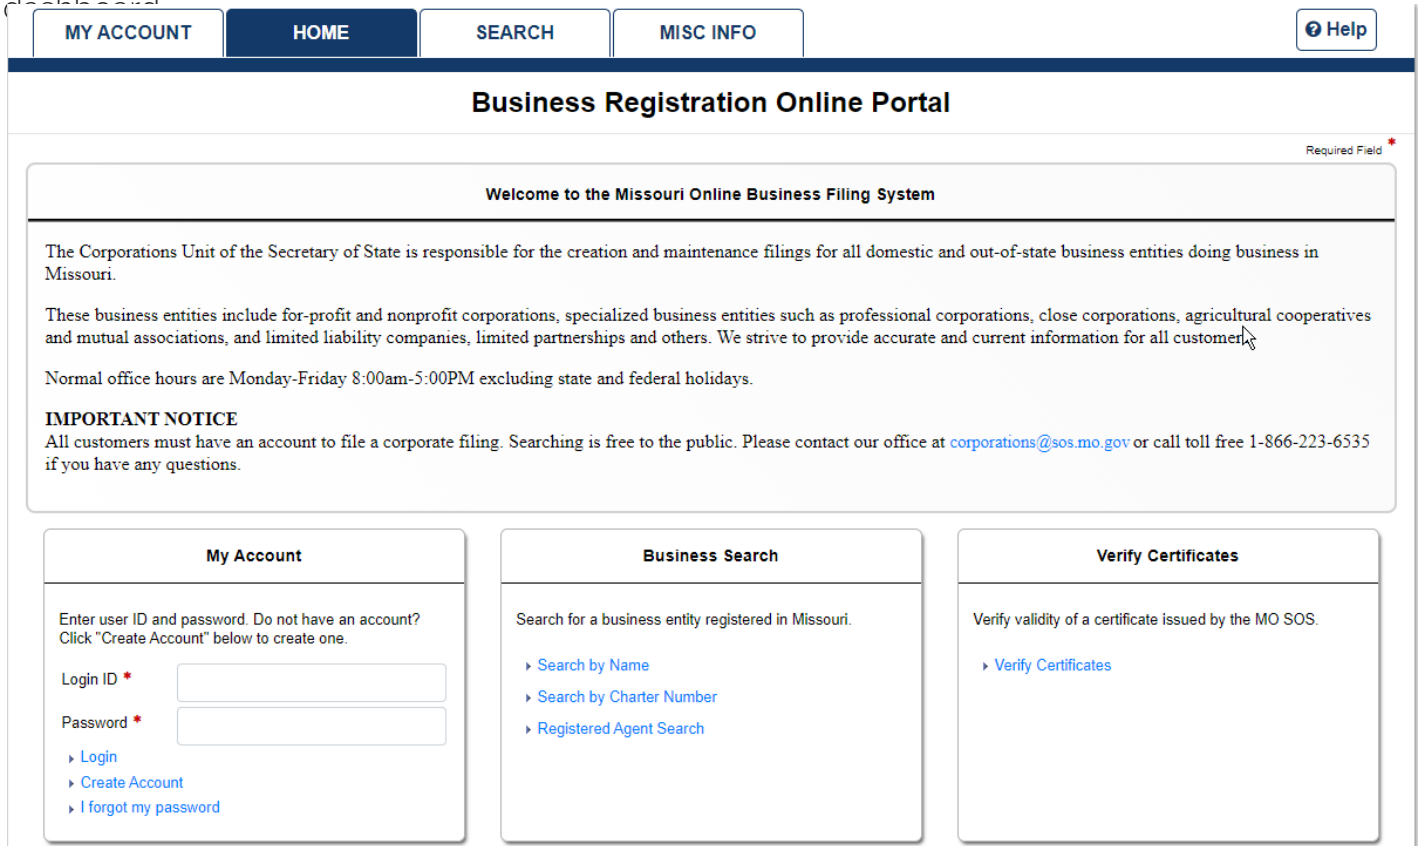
MY ACCOUNT HOME SEARCH MISC INFO

Help

Business Registration Online Portal

Required Field *

Welcome to the Missouri Online Business Filing System

The Corporations Unit of the Secretary of State is responsible for the creation and maintenance filings for all domestic and out-of-state business entities doing business in Missouri.

These business entities include for-profit and nonprofit corporations, specialized business entities such as professional corporations, close corporations, agricultural cooperatives and mutual associations, and limited liability companies, limited partnerships and others. We strive to provide accurate and current information for all customers.

Normal office hours are Monday-Friday 8:00am-5:00PM excluding state and federal holidays.

IMPORTANT NOTICE
All customers must have an account to file a corporate filing. Searching is free to the public. Please contact our office at corporations@sos.mo.gov or call toll free 1-866-223-6535 if you have any questions.

My Account

Enter user ID and password. Do not have an account? Click "Create Account" below to create one.

Login ID *

Password *

Login
Create Account
I forgot my password

Business Search

Search for a business entity registered in Missouri.

Search by Name
Search by Charter Number
Registered Agent Search

Verify Certificates

Verify validity of a certificate issued by the MO SOS.

Verify Certificates